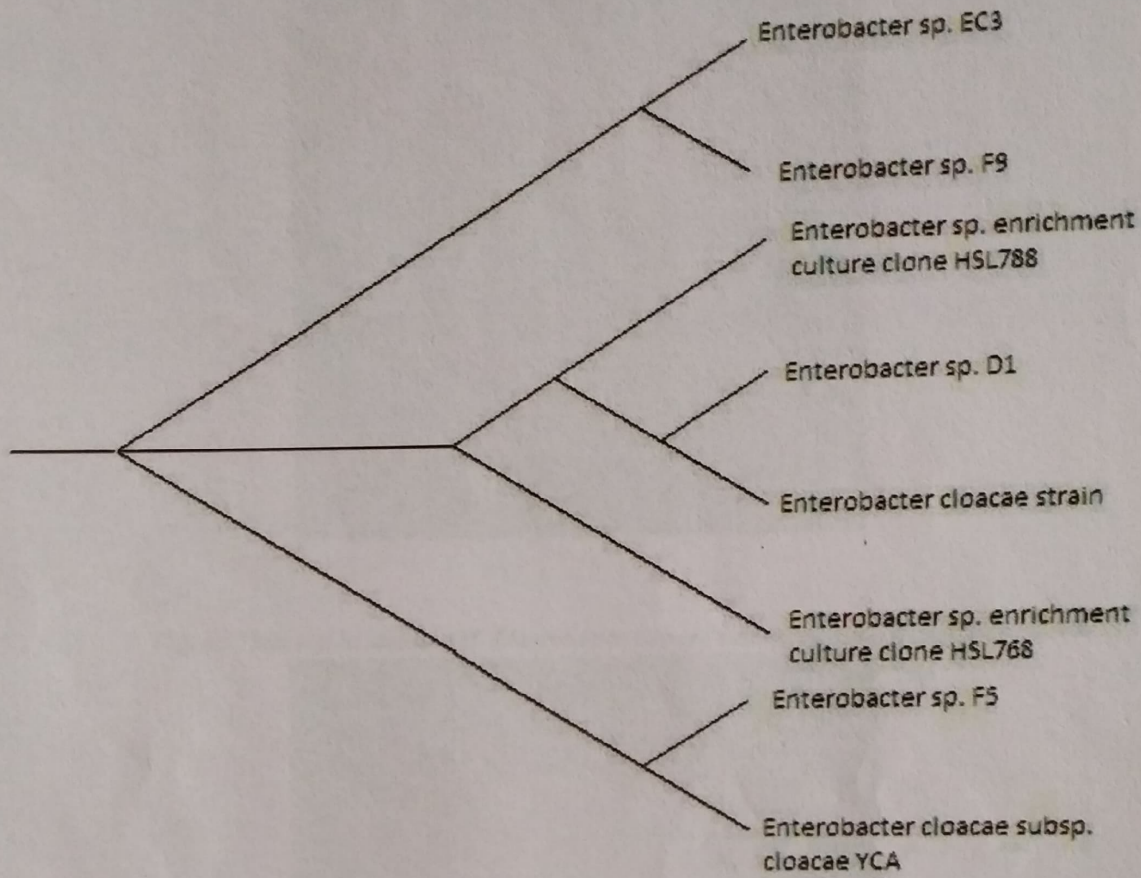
Enterobacter sp. EC3

Enterobacter sp. F9

Enterobacter sp. enrichment culture clone HSL788

Enterobacter sp. D1

Enterobacter cloacae strain

Enterobacter sp. enrichment culture clone HSL768

Enterobacter sp. F5

Enterobacter cloacae subsp. cloacae YCA